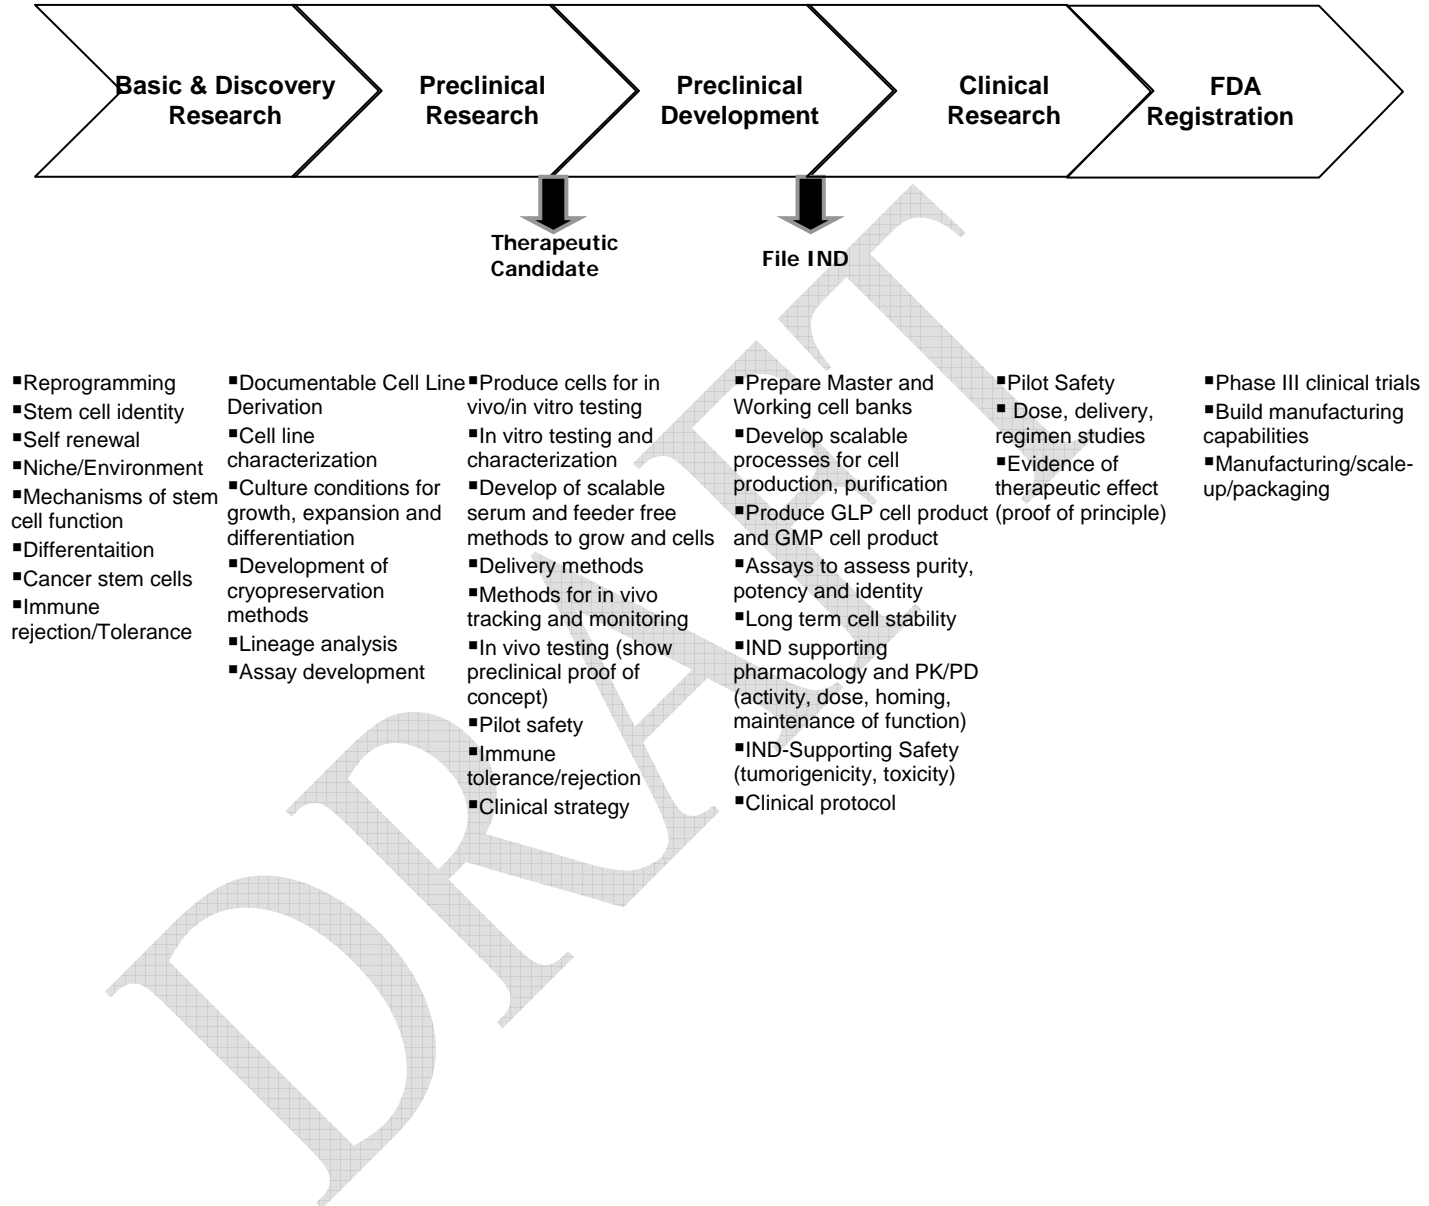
Basic & Discovery Research

Preclinical Research

Preclinical Development

Clinical Research

FDA Registration

Therapeutic Candidate

File IND

▪Reprogramming
▪Stem cell identity
▪Self renewal
▪Niche/Environment
▪Mechanisms of stem cell function
▪Differentaition
▪Cancer stem cells
▪Immune rejection/Tolerance

▪Documentable Cell Line Derivation
▪Cell line characterization
▪Culture conditions for growth, expansion and differentiation
▪Development of cryopreservation methods
▪Lineage analysis
▪Assay development

▪Produce cells for in vivo/in vitro testing
▪In vitro testing and characterization
▪Develop of scalable serum and feeder free methods to grow and cells
▪Delivery methods
▪Methods for in vivo tracking and monitoring
▪In vivo testing (show preclinical proof of concept)
▪Pilot safety
▪Immune tolerance/rejection
▪Clinical strategy

▪Prepare Master and Working cell banks
▪Develop scalable processes for cell production, purification
▪Produce GLP cell product and GMP cell product
▪Assays to assess purity, potency and identity
▪Long term cell stability
▪IND supporting pharmacology and PK/PD (activity, dose, homing, maintenance of function)
▪IND-Supporting Safety (tumorigenicity, toxicity)
▪Clinical protocol

▪Pilot Safety
▪ Dose, delivery, regimen studies
▪Evidence of therapeutic effect (proof of principle)

▪Phase III clinical trials
▪Build manufacturing capabilities
▪Manufacturing/scale-up/packaging

DRAFT